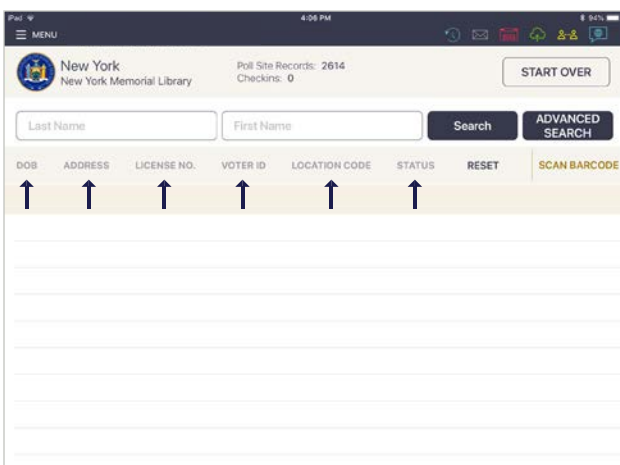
iPad
4:06 PM
94%
☰ MENU

New York
New York Memorial Library

Poll Site Records: 2614
Checkins: 0

START OVER

Last Name
First Name
Search
ADVANCED SEARCH

DOB ADDRESS LICENSE NO. VOTER ID LOCATION CODE STATUS RESET SCAN BARCODE